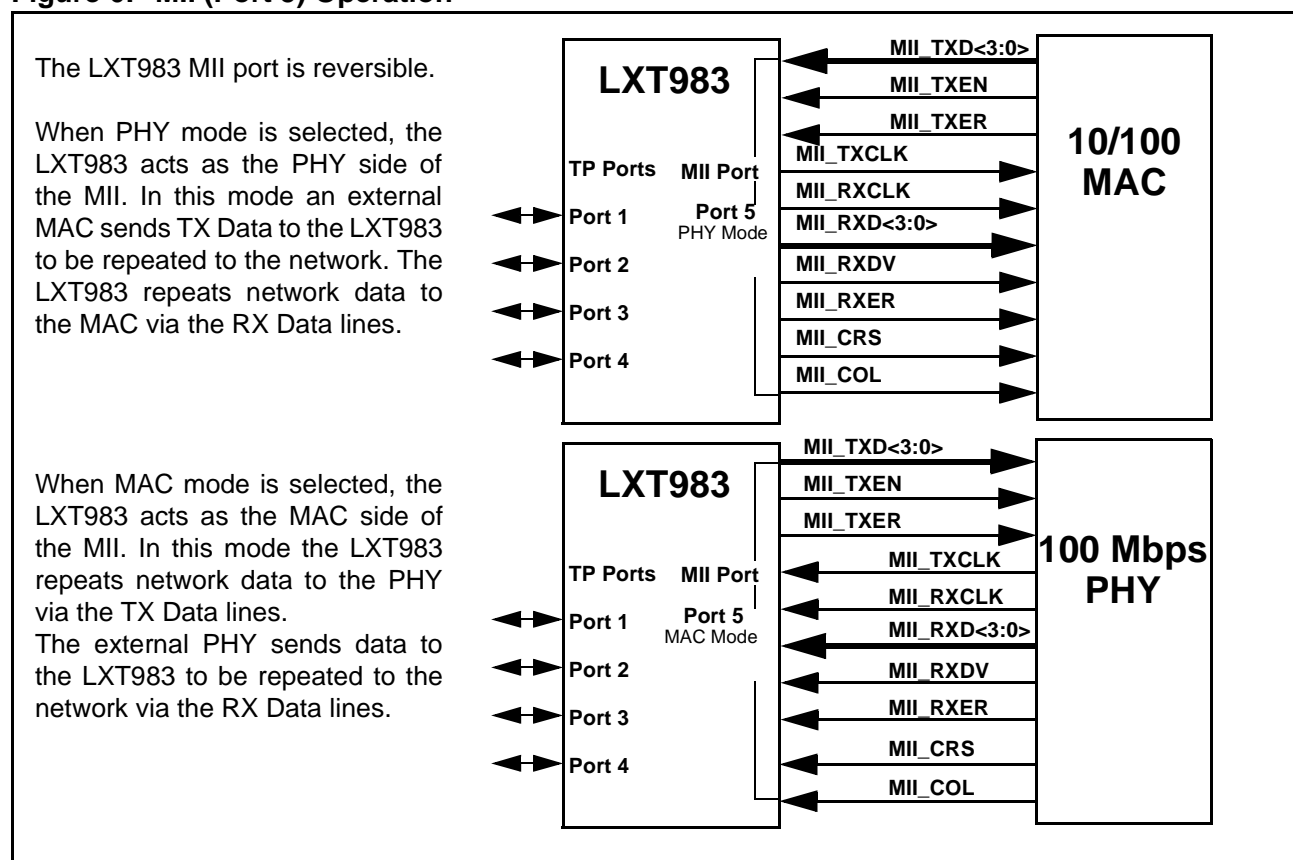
Figure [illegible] MII (Port 5) Operation

The LXT983 MII port is reversible.

When PHY mode is selected, the LXT983 acts as the PHY side of the MII. In this mode an external MAC sends TX Data to the LXT983 to be repeated to the network. The LXT983 repeats network data to the MAC via the RX Data lines.

LXT983

TP Ports
Port 1
Port 2
Port 3
Port 4

MII Port
Port 5
PHY Mode

MII_TXD<3:0>
MII_TXEN
MII_TXER
MII_TXCLK
MII_RXCLK
MII_RXD<3:0>
MII_RXDV
MII_RXER
MII_CRS
MII_COL

10/100 MAC

When MAC mode is selected, the LXT983 acts as the MAC side of the MII. In this mode the LXT983 repeats network data to the PHY via the TX Data lines.
The external PHY sends data to the LXT983 to be repeated to the network via the RX Data lines.

LXT983

TP Ports
Port 1
Port 2
Port 3
Port 4

MII Port
Port 5
MAC Mode

MII_TXD<3:0>
MII_TXEN
MII_TXER
MII_TXCLK
MII_RXCLK
MII_RXD<3:0>
MII_RXDV
MII_RXER
MII_CRS
MII_COL

100 Mbps PHY